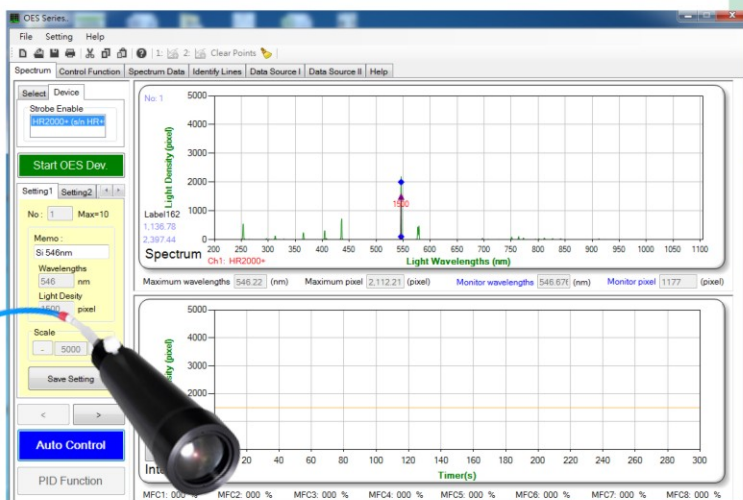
OES Series
File Setting Help
1: 2: Clear Points
Spectrum | Control Function | Spectrum Data | Identify Lines | Data Source I | Data Source II | Help
Select | Device
Strobe Enable
HR2000+ (s/n HR+
Start OES Dev.
Setting1 | Setting2
No : 1 Max=10
Memo :
Si 546nm
Wavelengths
546 nm
Light Desity
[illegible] pixel
Scale
- 5000
Save Setting
< >
Auto Control
PID Function

No: 1
5000
4000
3000
2000
1000
0
Light Density (pixel)
Label162
1,136.78
2,397.44
1500
200 250 300 350 400 450 500 550 600 650 700 750 800 850 900 950 1000 1050 1100
Spectrum Ch1: HR2000+
Light Wavelengths (nm)
Maximum wavelengths 546.22 (nm) Maximum pixel 2,112.21 (pixel) Monitor wavelengths 546.67 (nm) Monitor pixel 1177 (pixel)

5000
4000
3000
2000
1000
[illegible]sity (pixel)
Int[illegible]
20 40 60 80 100 120 140 160 180 200 220 240 260 280 300
Timer(s)
MFC1: 000 % MFC2: 000 % MFC3: 000 % MFC4: 000 % MFC5: 000 % MFC6: 000 % MFC7: 000 % MFC8: 000 %